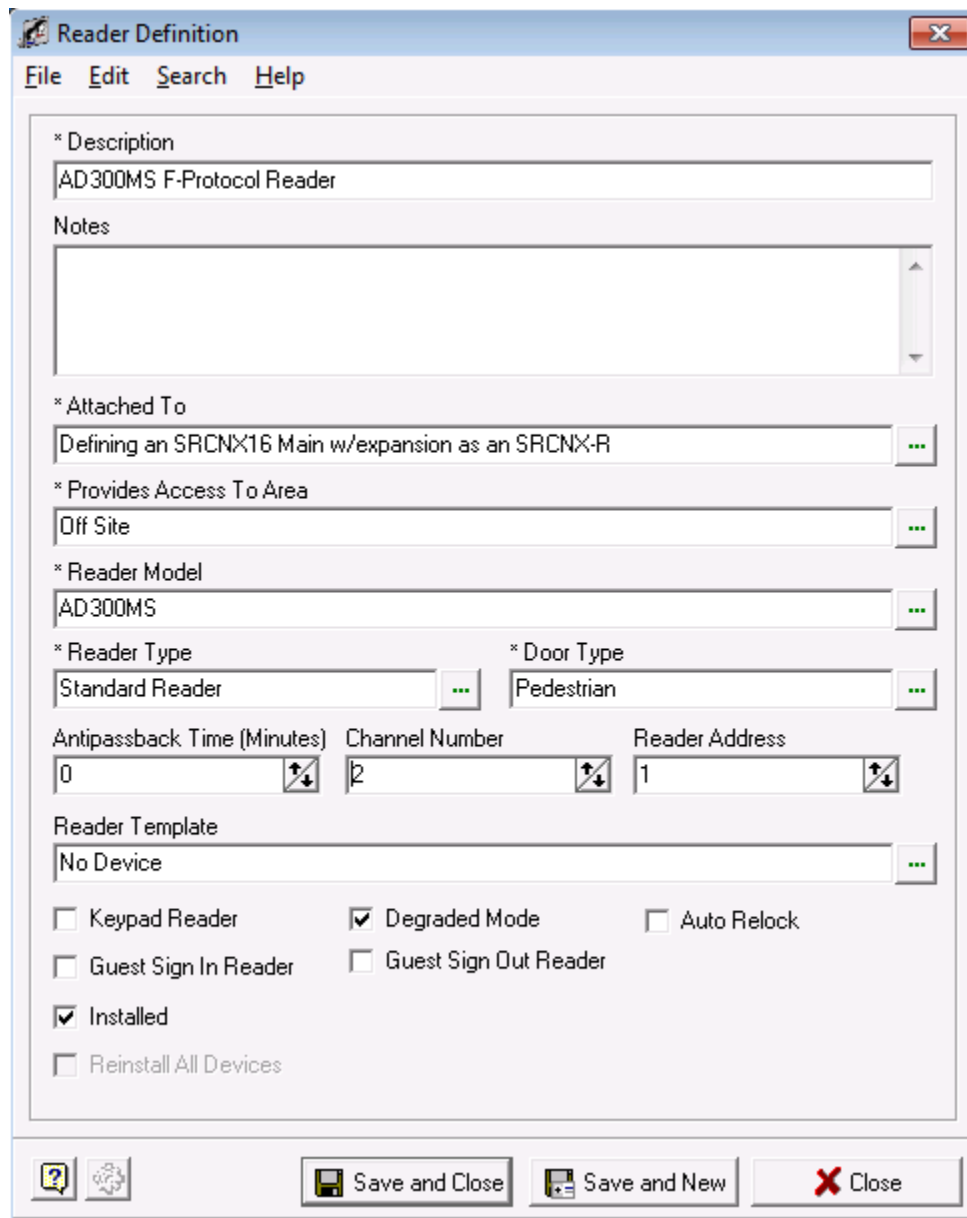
Reader Definition

File Edit Search Help

* Description
AD300MS F-Protocol Reader

Notes

* Attached To
Defining an SRCNX16 Main w/expansion as an SRCNX-R

* Provides Access To Area
Off Site

* Reader Model
AD300MS

* Reader Type
Standard Reader

* Door Type
Pedestrian

Antipassback Time (Minutes)
0

Channel Number
2

Reader Address
1

Reader Template
No Device

Keypad Reader
Degraded Mode
Auto Relock
Guest Sign In Reader
Guest Sign Out Reader
Installed
Reinstall All Devices

Save and Close
Save and New
Close